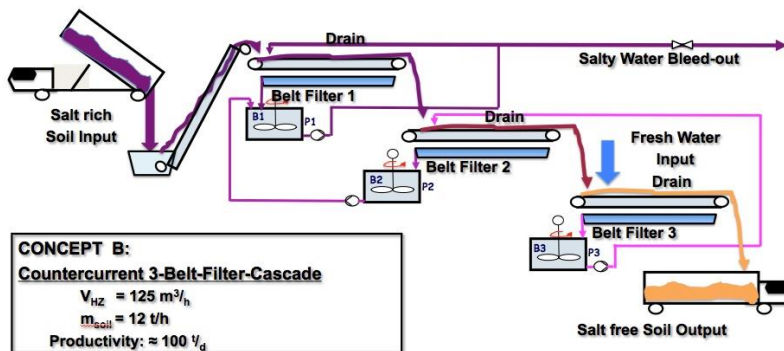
Drain

Salty Water Bleed-out

Salt rich Soil Input

Belt Filter 1

B1

P1

Drain

Fresh Water Input

Belt Filter 2

B2

P2

Drain

Belt Filter 3

B3

P3

CONCEPT B:

Countercurrent 3-Belt-Filter-Cascade

$V_{HZ}$ = 125 $m^3/_h$

$m_{soil}$ = 12 t/h

Productivity: ≈ 100 $^t/_d$

Salt free Soil Output